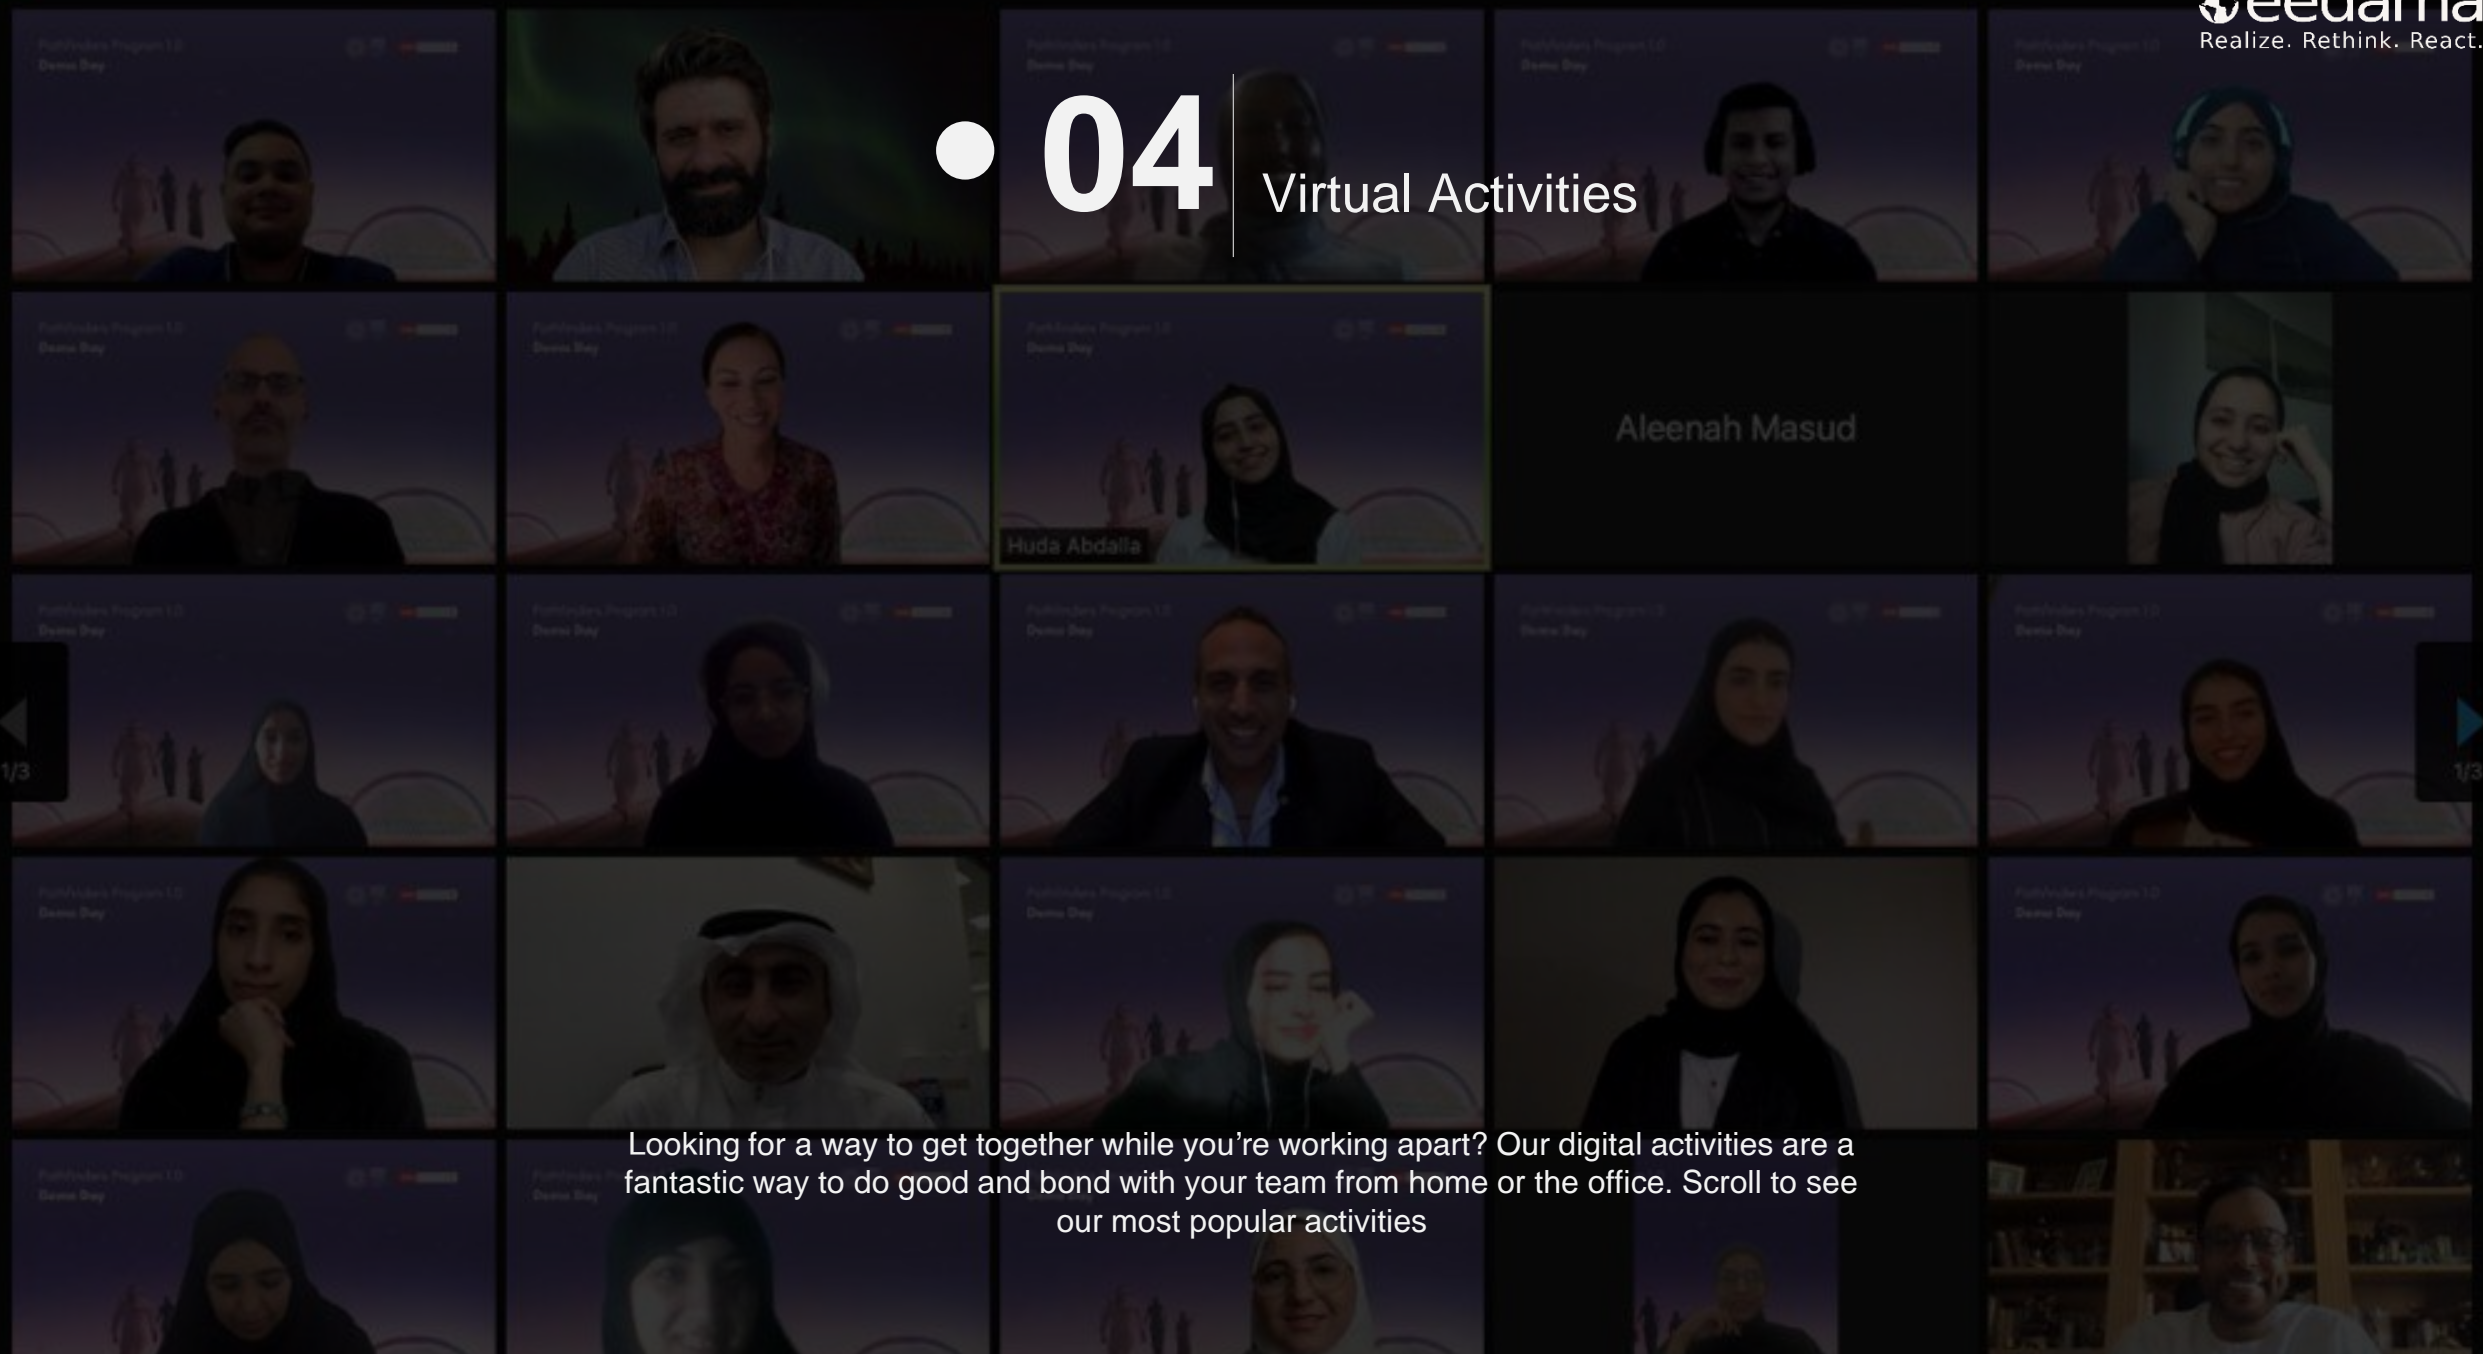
eedama
Realize. Rethink. React.

04 Virtual Activities

Aleenah Masud

Huda Abdalla

1/3

1/3

Looking for a way to get together while you’re working apart? Our digital activities are a fantastic way to do good and bond with your team from home or the office. Scroll to see our most popular activities